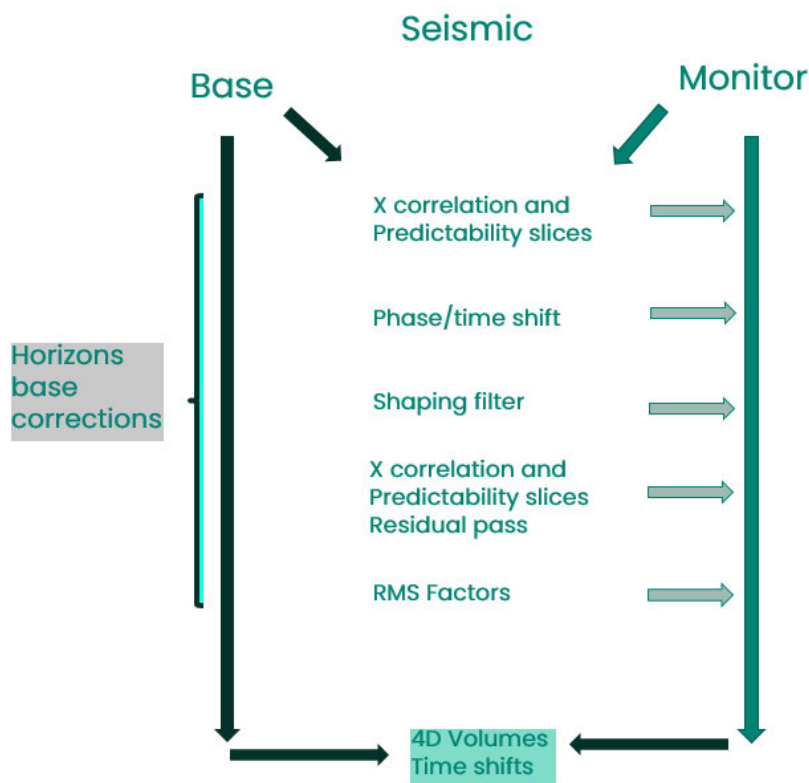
Seismic

Base

Monitor

Horizons base corrections

X correlation and Predictability slices

Phase/time shift

Shaping filter

X correlation and Predictability slices Residual pass

RMS Factors

4D Volumes Time shifts